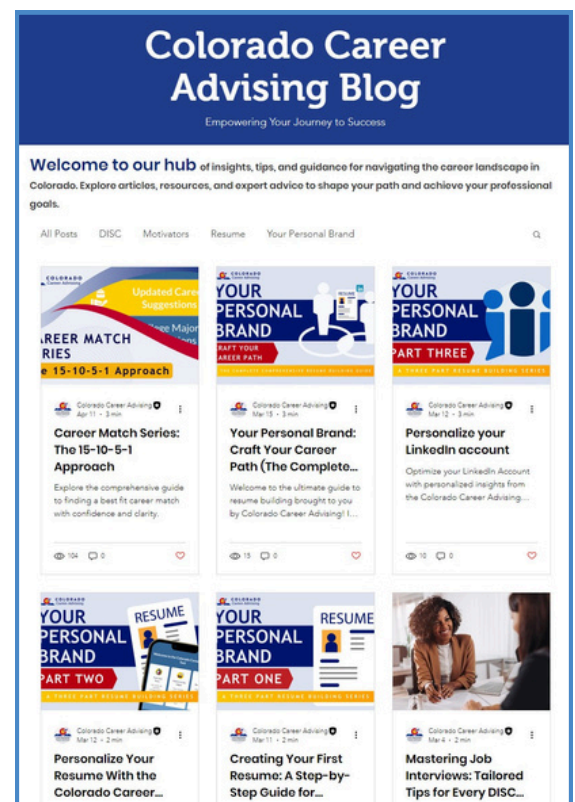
Colorado Career Advising Blog

Empowering Your Journey to Success

Welcome to our hub of insights, tips, and guidance for navigating the career landscape in Colorado. Explore articles, resources, and expert advice to shape your path and achieve your professional goals.

All Posts DISC Motivators Resume Your Personal Brand

COLORADO Career Advising
Updated Care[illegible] Suggestions
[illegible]ee Major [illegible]tions
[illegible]AREER MATCH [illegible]RIES
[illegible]e 15-10-5-1 Approach

Colorado Career Advising
Apr 11 · 3 min

Career Match Series: The 15-10-5-1 Approach

Explore the comprehensive guide to finding a best fit career match with confidence and clarity.

104 0

COLORADO Career Advising
YOUR PERSONAL BRAND
CRAFT YOUR CAREER PATH
THE COMPLETE COMPREHENSIVE RESUME BUILDING GUIDE

Colorado Career Advising
Mar 15 · 3 min

Your Personal Brand: Craft Your Career Path (The Complete...

Welcome to the ultimate guide to resume building brought to you by Colorado Career Advising! I...

15 0

COLORADO Career Advising
YOUR PERSONAL BRAND
PART THREE
A THREE PART RESUME BUILDING SERIES

Colorado Career Advising
Apr 12 · 3 min

Personalize your LinkedIn account

Optimize your LinkedIn Account with personalized insights from the Colorado Career Advising...

10 0

COLORADO Career Advising
YOUR PERSONAL BRAND
RESUME
PART TWO
A THREE PART RESUME BUILDING SERIES

Colorado Career Advising
Mar 12 · 2 min

Personalize Your Resume With the Colorado Career...

COLORADO Career Advising
YOUR PERSONAL BRAND
RESUME
PART ONE
A THREE PART RESUME BUILDING SERIES

Colorado Career Advising
Mar 11 · 2 min

Creating Your First Resume: A Step-by-Step Guide for...

Colorado Career Advising
Mar 4 · 2 min

Mastering Job Interviews: Tailored Tips for Every DISC...